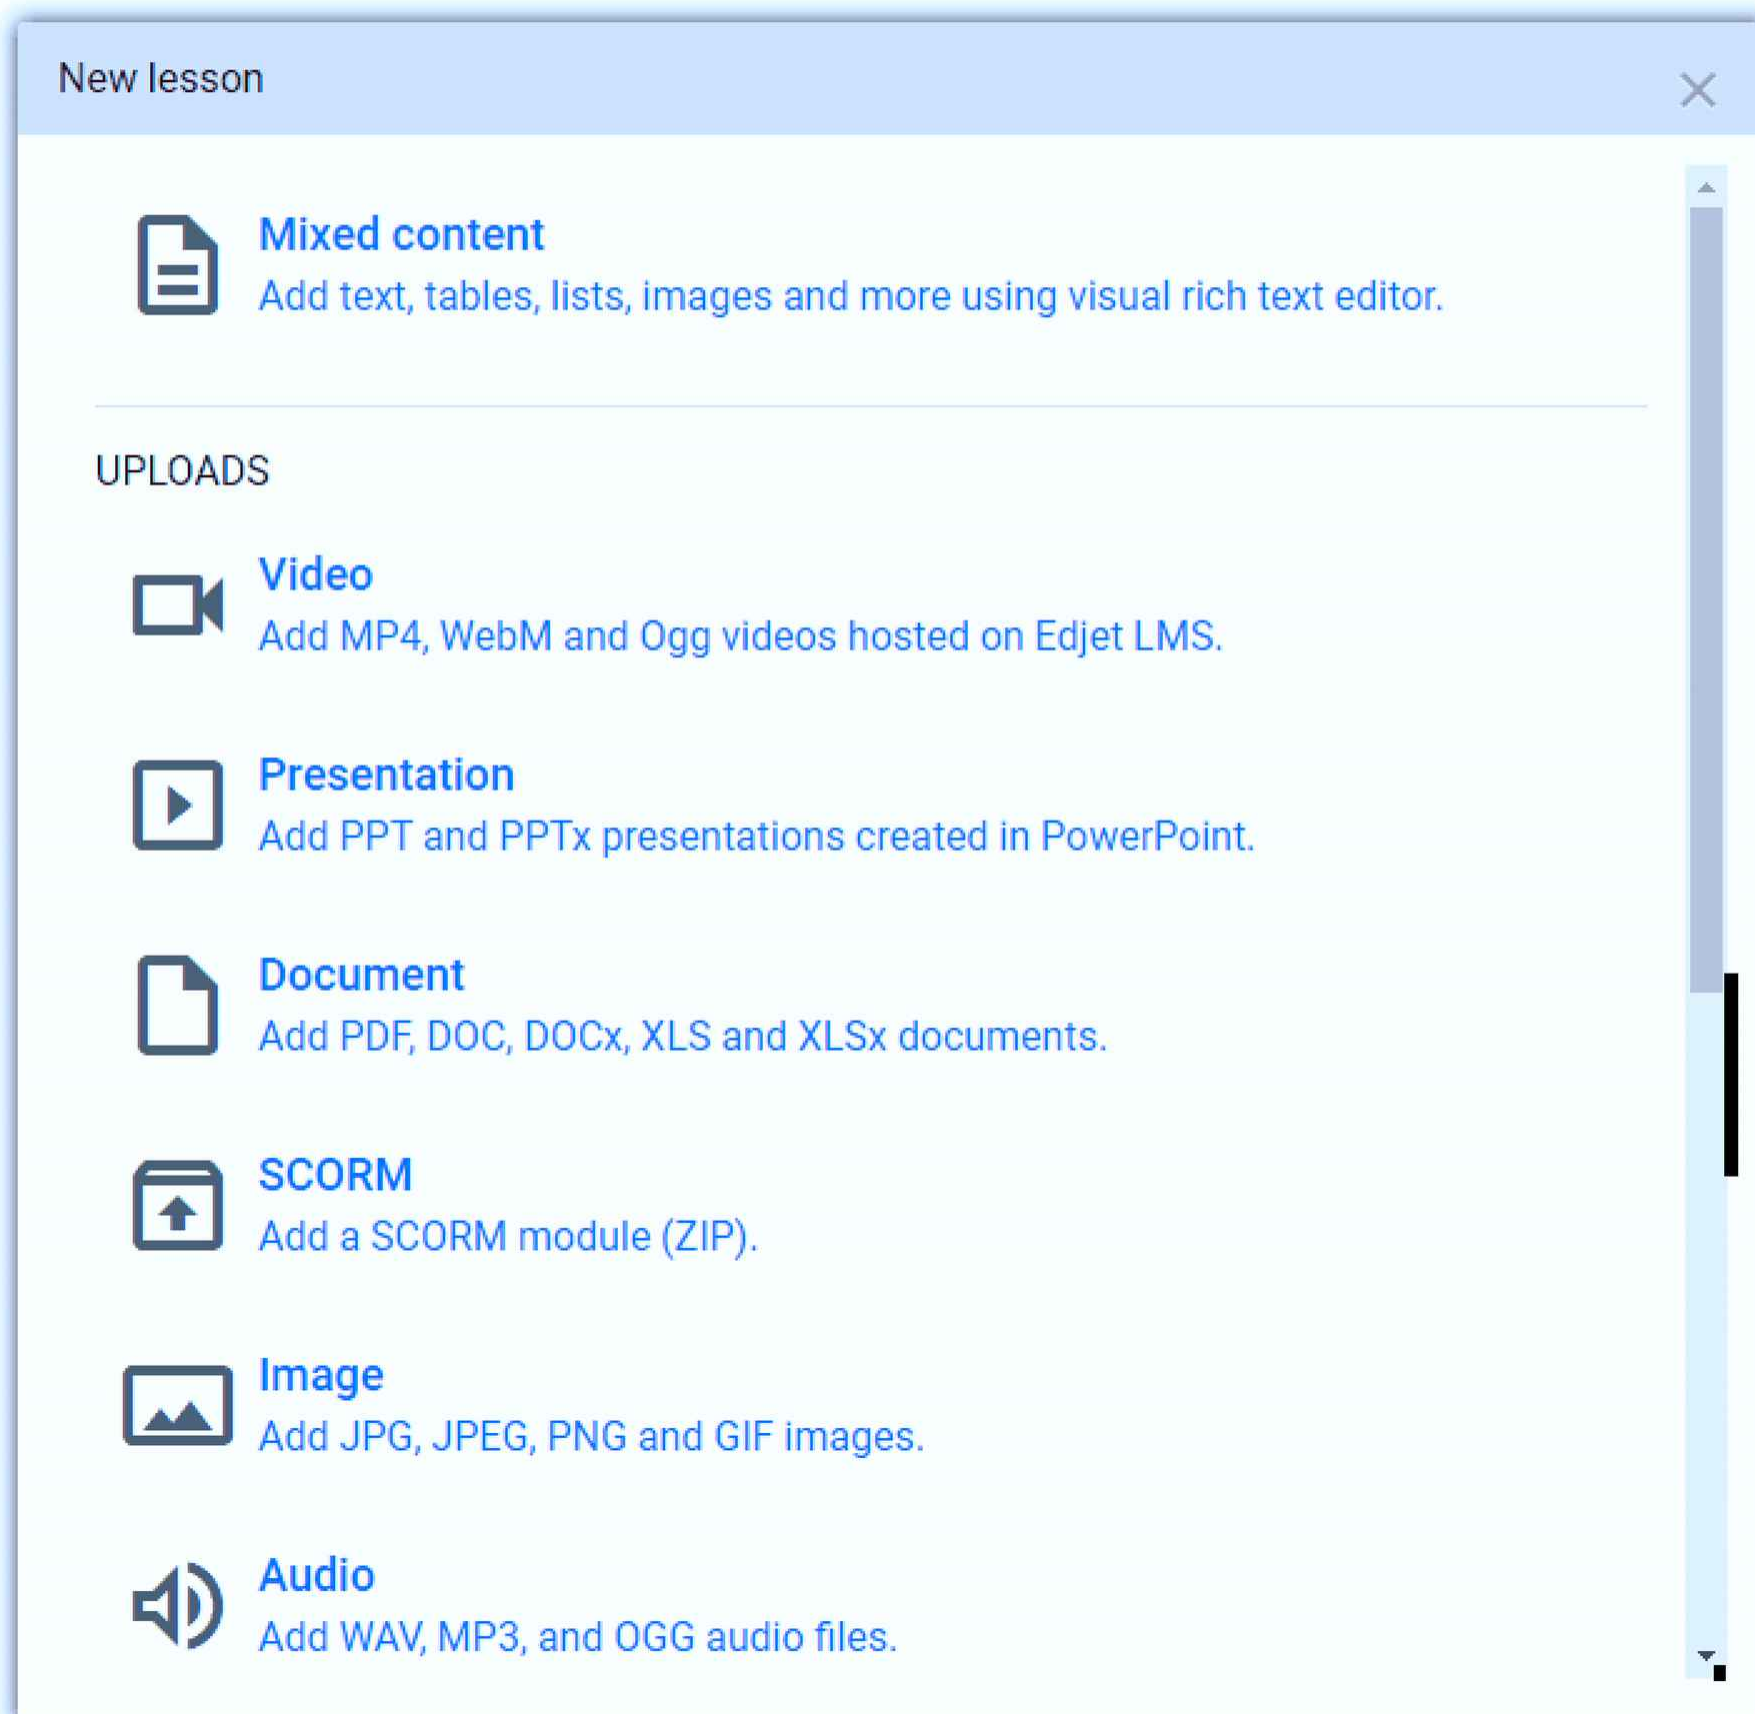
New lesson

Mixed content
Add text, tables, lists, images and more using visual rich text editor.

UPLOADS

Video
Add MP4, WebM and Ogg videos hosted on Edjet LMS.

Presentation
Add PPT and PPTx presentations created in PowerPoint.

Document
Add PDF, DOC, DOCx, XLS and XLSx documents.

SCORM
Add a SCORM module (ZIP).

Image
Add JPG, JPEG, PNG and GIF images.

Audio
Add WAV, MP3, and OGG audio files.